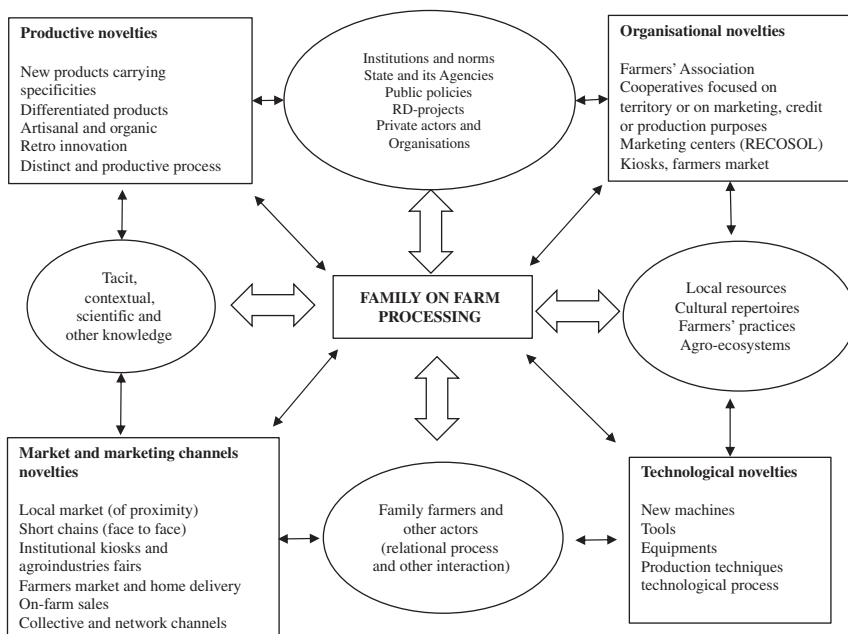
**Productive novelties**

New products carrying specificities
Differentiated products
Artisanal and organic
Retro innovation
Distinct and productive process

Institutions and norms
State and its Agencies
Public policies
RD-projects
Private actors and Organisations

**Organisational novelties**

Farmers' Association
Cooperatives focused on territory or on marketing, credit or production purposes
Marketing centers (RECOSOL)
Kiosks, farmers market

Tacit, contextual, scientific and other knowledge

**FAMILY ON FARM PROCESSING**

Local resources
Cultural repertoires
Farmers' practices
Agro-ecosystems

**Market and marketing channels novelties**

Local market (of proximity)
Short chains (face to face)
Institutional kiosks and agroindustries fairs
Farmers market and home delivery
On-farm sales
Collective and network channels

Family farmers and other actors (relational process and other interaction)

**Technological novelties**

New machines
Tools
Equipments
Production techniques
technological process